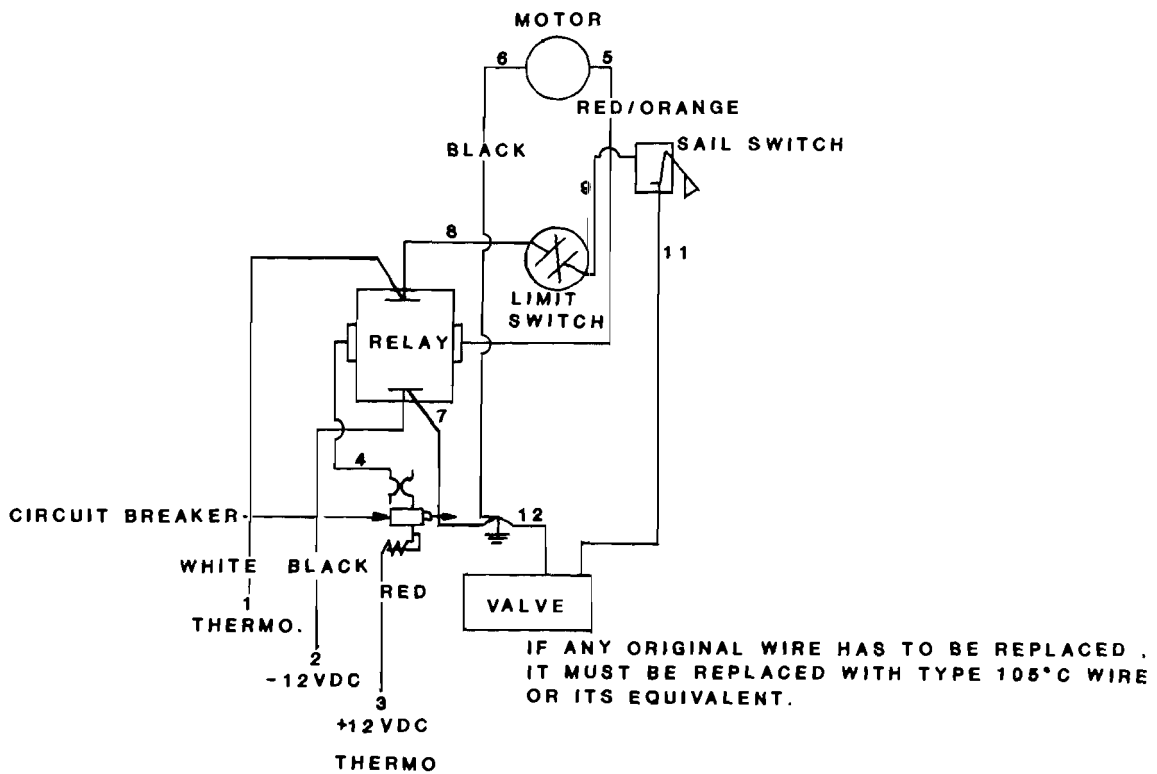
MOTOR

6

5

RED/ORANGE

BLACK

SAIL SWITCH

9

8

11

LIMIT SWITCH

RELAY

7

4

CIRCUIT BREAKER

12

WHITE

BLACK

RED

1
THERMO.

VALVE

2
-12VDC

3
+12VDC

THERMO

IF ANY ORIGINAL WIRE HAS TO BE REPLACED, IT MUST BE REPLACED WITH TYPE 105°C WIRE OR ITS EQUIVALENT.